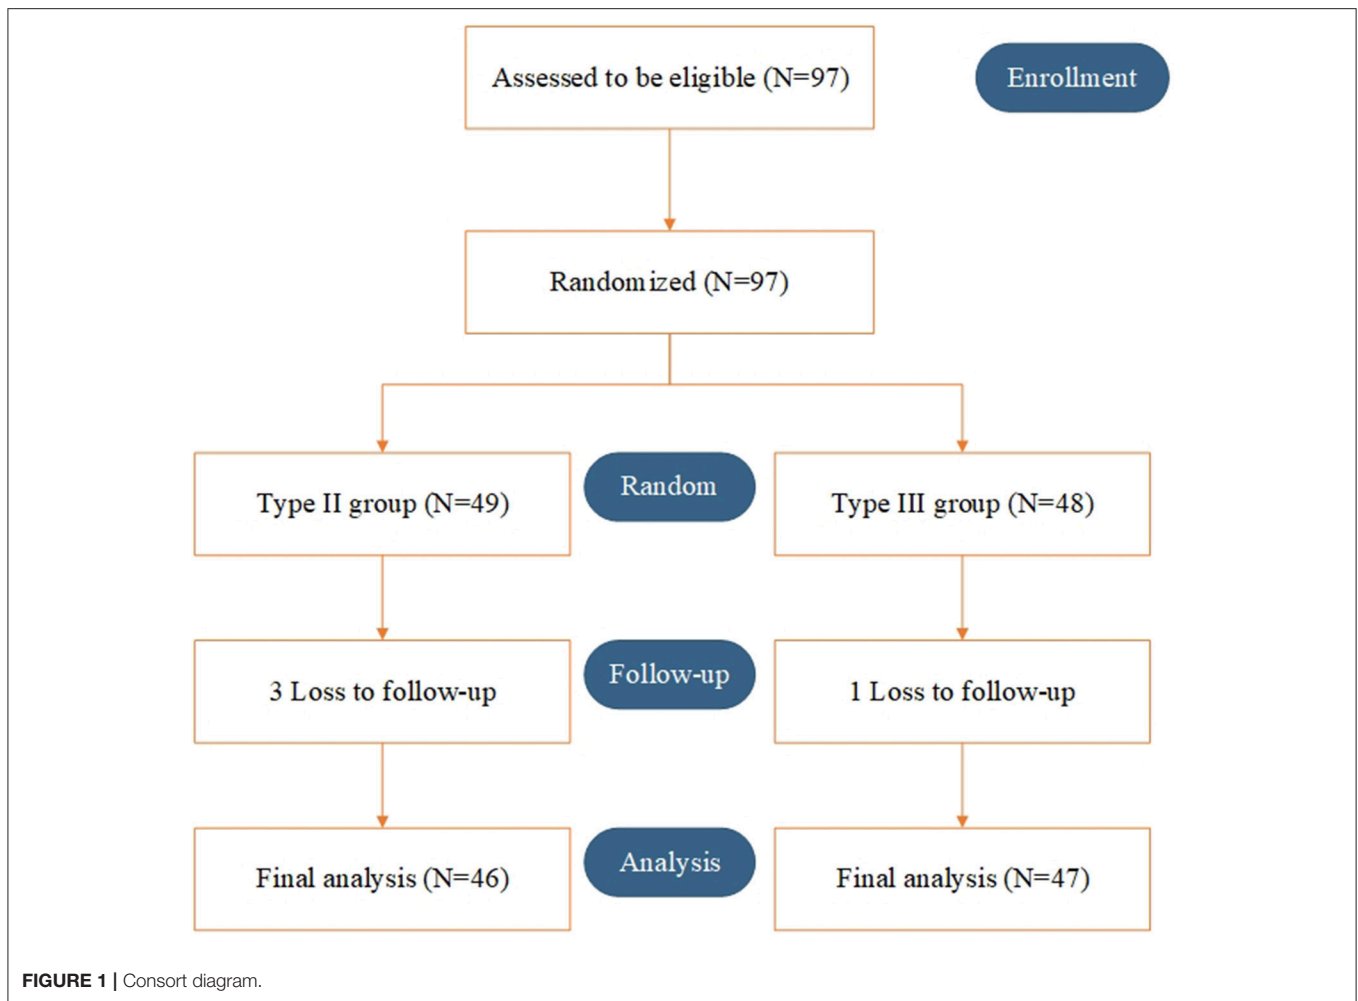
Assessed to be eligible (N=97)

Enrollment

Randomized (N=97)

Type II group (N=49)

Random

Type III group (N=48)

3 Loss to follow-up

Follow-up

1 Loss to follow-up

Final analysis (N=46)

Analysis

Final analysis (N=47)

FIGURE 1 | Consort diagram.